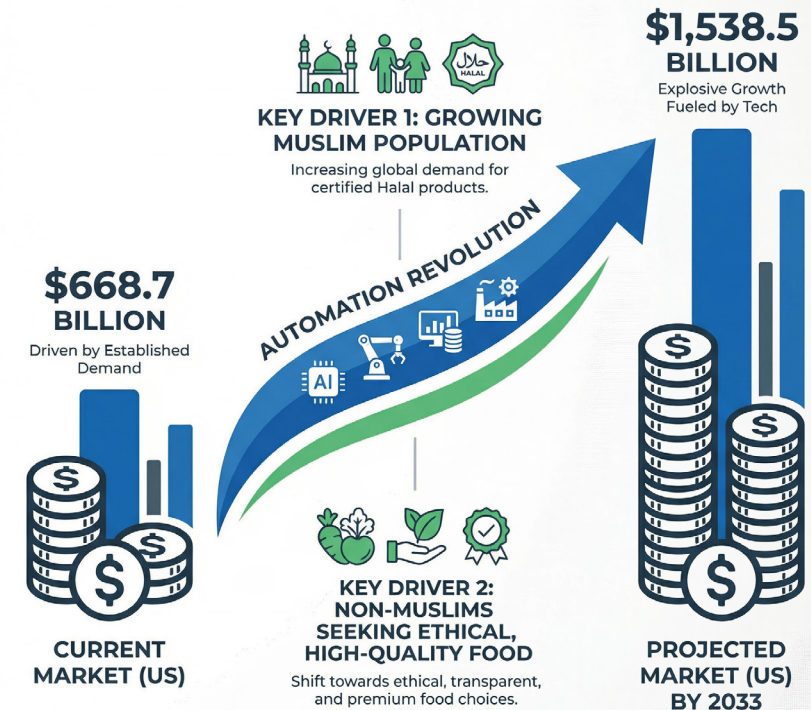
$1,538.5 BILLION
Explosive Growth Fueled by Tech

HALAL

KEY DRIVER 1: GROWING MUSLIM POPULATION
Increasing global demand for certified Halal products.

AUTOMATION REVOLUTION

AI

$668.7 BILLION
Driven by Established Demand

CURRENT MARKET (US)

KEY DRIVER 2: NON-MUSLIMS SEEKING ETHICAL, HIGH-QUALITY FOOD
Shift towards ethical, transparent, and premium food choices.

PROJECTED MARKET (US) BY 2033